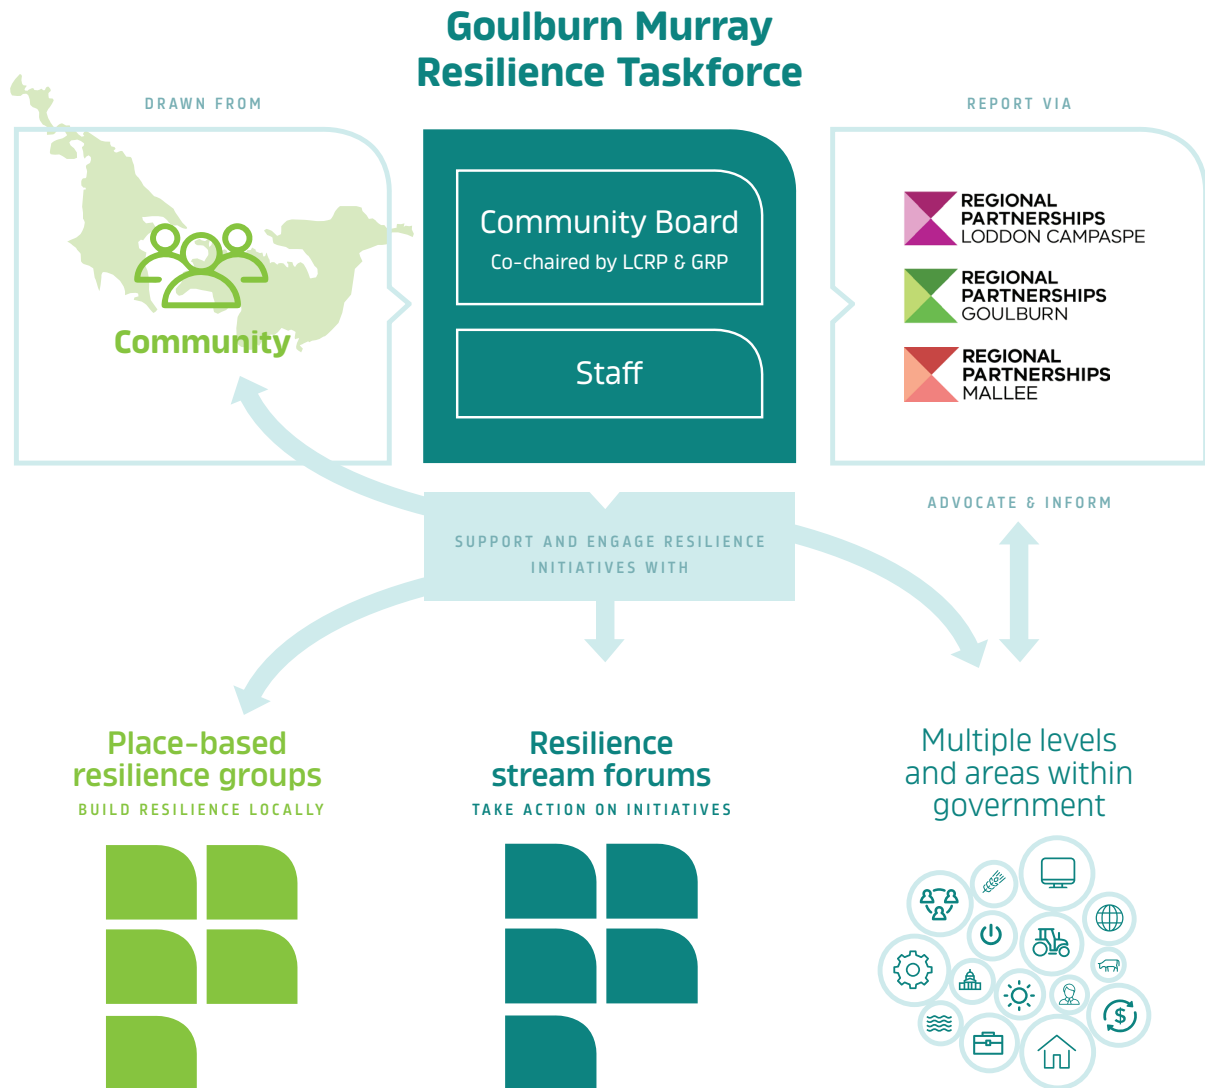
Goulburn Murray Resilience Taskforce

DRAWN FROM

Community

Community Board
Co-chaired by LCRP & GRP

Staff

REPORT VIA

REGIONAL PARTNERSHIPS LODDON CAMPASPE

REGIONAL PARTNERSHIPS GOULBURN

REGIONAL PARTNERSHIPS MALLEE

ADVOCATE & INFORM

SUPPORT AND ENGAGE RESILIENCE INITIATIVES WITH

Place-based resilience groups
BUILD RESILIENCE LOCALLY

Resilience stream forums
TAKE ACTION ON INITIATIVES

Multiple levels and areas within government